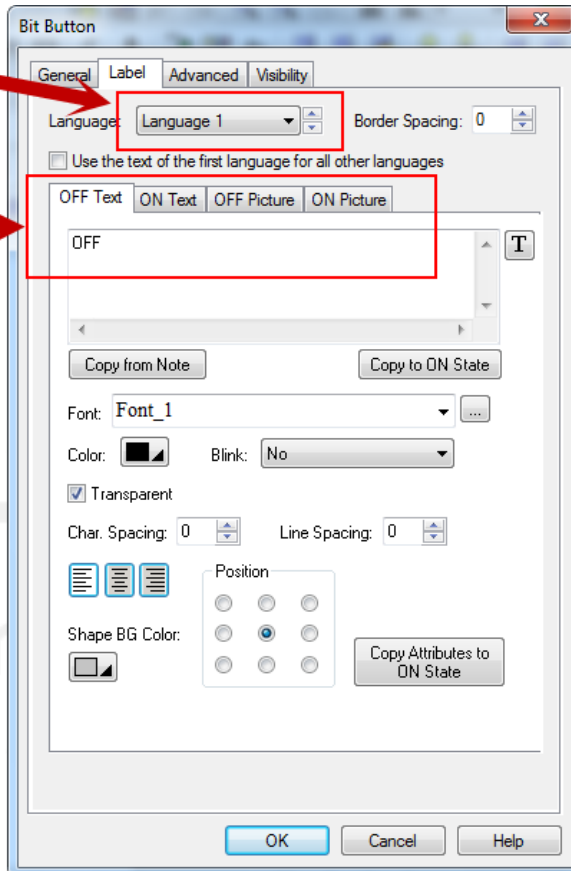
Bit Button

General Label Advanced Visibility

Language: Language 1 Border Spacing: 0

Use the text of the first language for all other languages

OFF Text ON Text OFF Picture ON Picture

OFF

T

Copy from Note Copy to ON State

Font: Font_1 ...

Color: Blink: No

Transparent

Char. Spacing: 0 Line Spacing: 0

Position

Shape BG Color:

Copy Attributes to ON State

OK Cancel Help